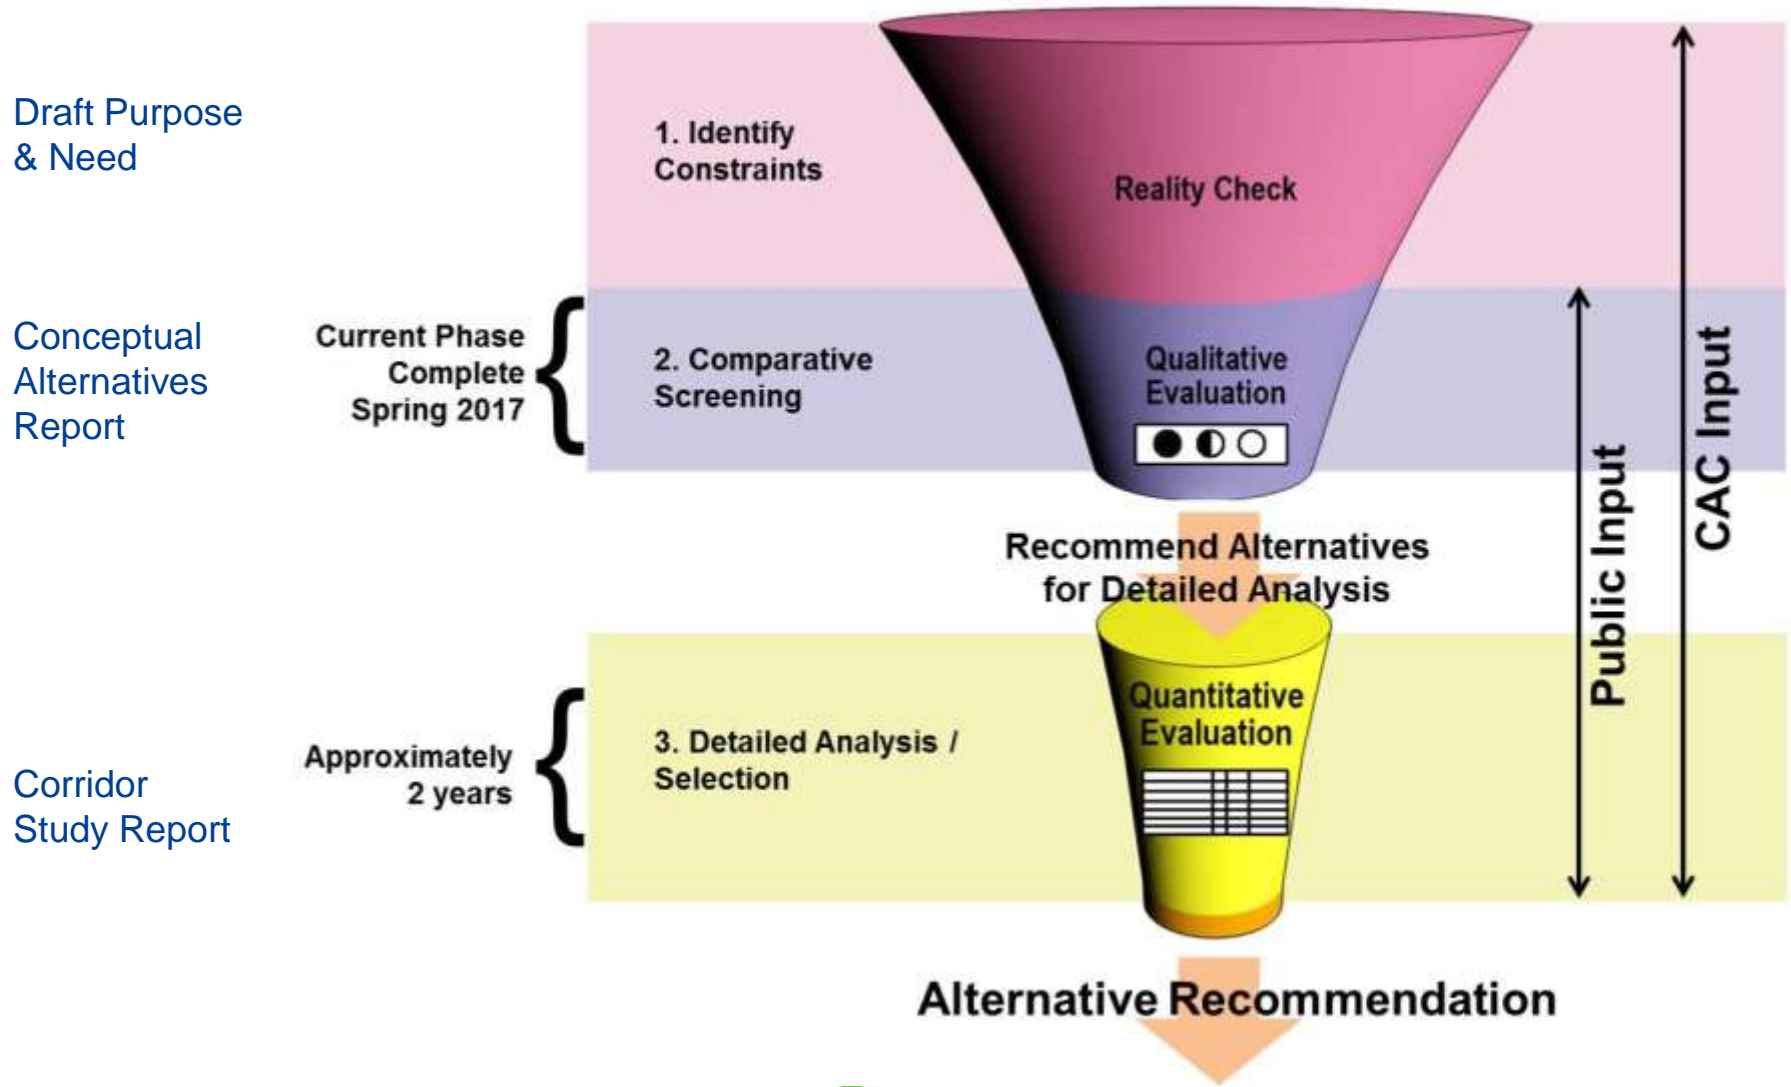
Draft Purpose & Need

1. Identify Constraints

Reality Check

Conceptual Alternatives Report

Current Phase Complete Spring 2017

2. Comparative Screening

Qualitative Evaluation

Recommend Alternatives for Detailed Analysis

Corridor Study Report

Approximately 2 years

3. Detailed Analysis / Selection

Quantitative Evaluation

Public Input

CAC Input

Alternative Recommendation